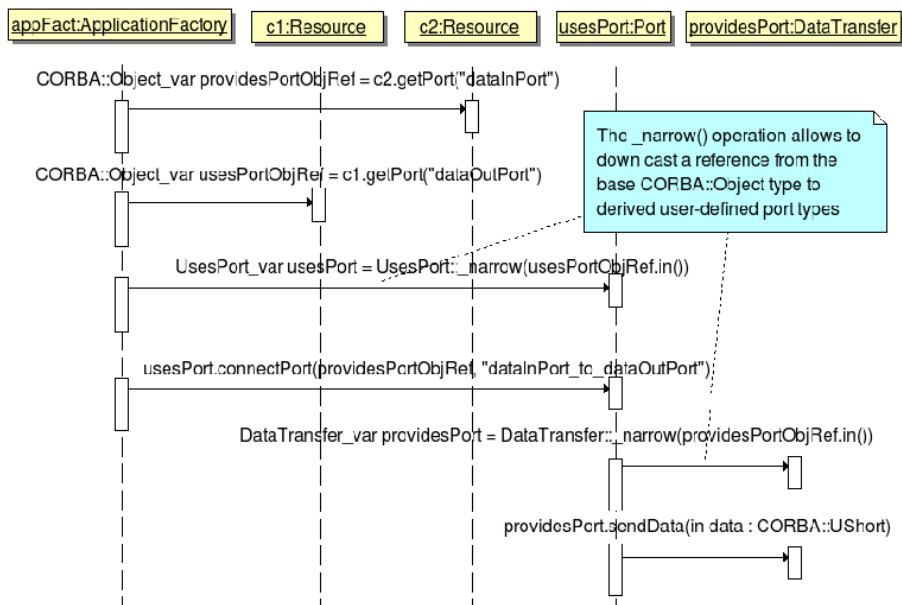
apoFact:ApplicationFactory

c1:Resource

c2:Resource

usesPort:Port

providesPort:DataTransfer

CORBA::Object_var providesPortObjRef = c2.getPort("dataInPort")

The _narrow() operation allows to down cast a reference from the base CORBA::Object type to derived user-defined port types

CORBA::Object_var usesPortObjRef = c1.getPort("dataOutPort")

UsesPort_var usesPort = UsesPort::_narrow(usesPortObjRef.in())

usesPort.connectPort(providesPortObjRef, "dataInPort_to_dataOutPort")

DataTransfer_var providesPort = DataTransfer::_narrow(providesPortObjRef.in())

providesPort.sendData(in data : CORBA::UShort)